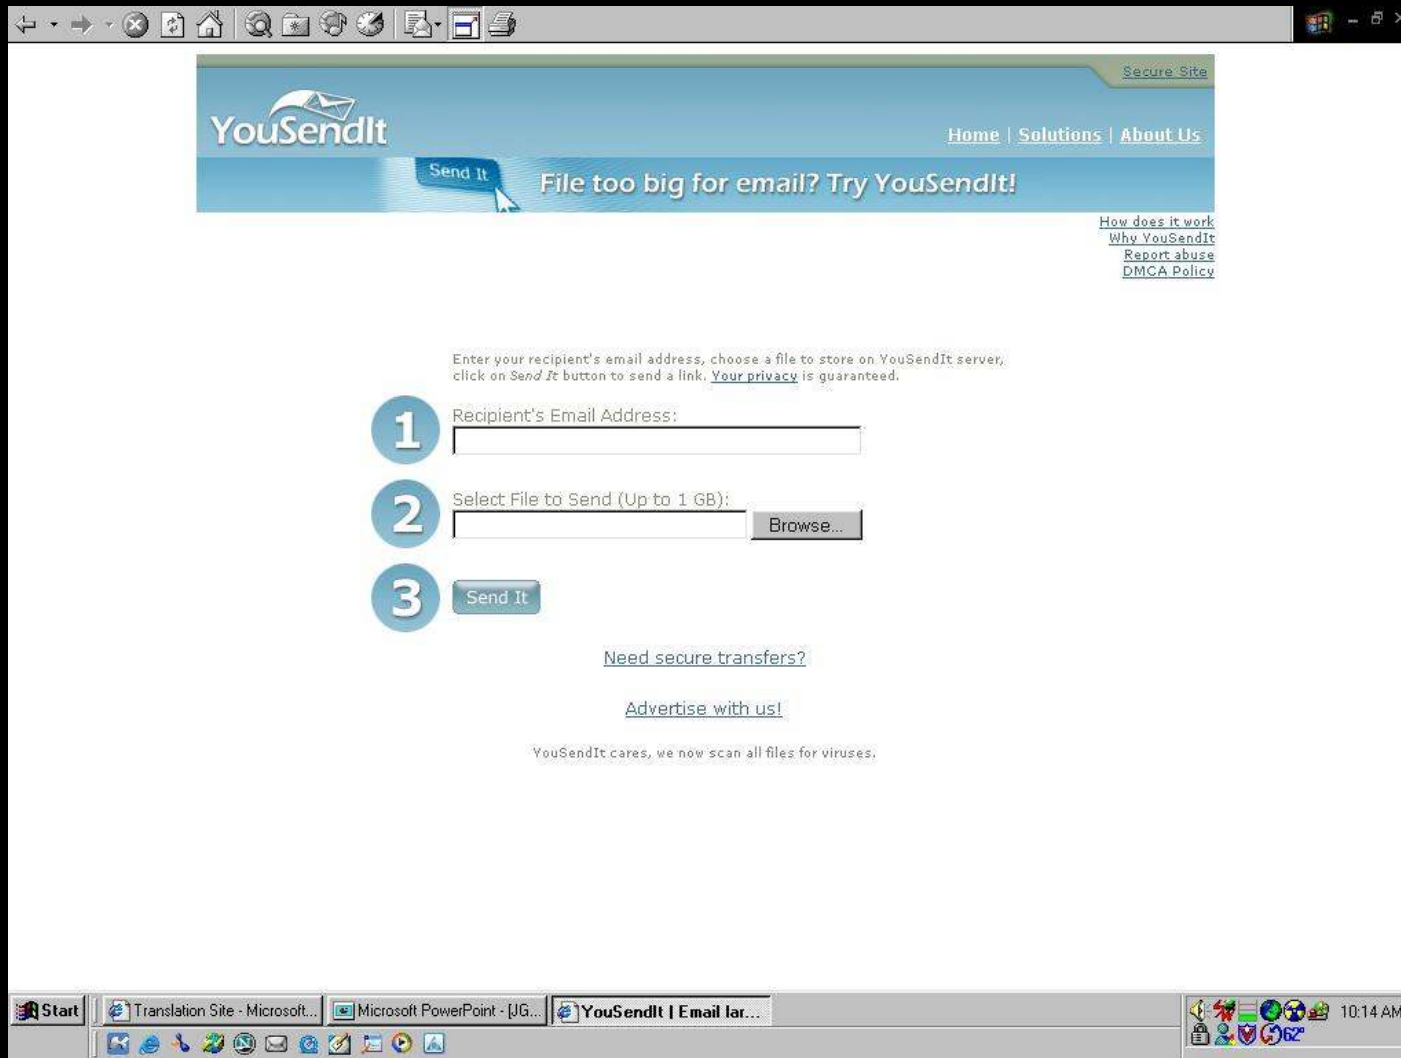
Secure Site

YouSendIt

Home | Solutions | About Us

Send It

File too big for email? Try YouSendIt!

How does it work
Why YouSendIt
Report abuse
DMCA Policy

Enter your recipient's email address, choose a file to store on YouSendIt server, click on *Send It* button to send a link. Your privacy is guaranteed.

1

Recipient's Email Address:

2

Select File to Send (Up to 1 GB):

Browse...

3

Send It

Need secure transfers?

Advertise with us!

YouSendIt cares, we now scan all files for viruses.

Start

Translation Site - Microsoft...

Microsoft PowerPoint - [JG...

YouSendIt | Email lar...

62°

10:14 AM